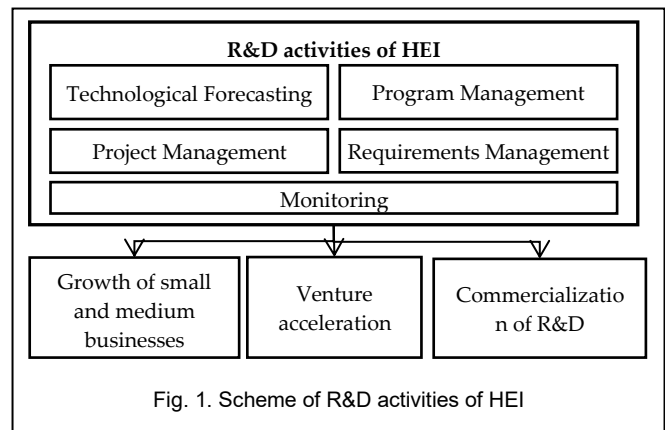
R&D activities of HEI

Technological Forecasting

Program Management

Project Management

Requirements Management

Monitoring

Growth of small and medium businesses

Venture acceleration

Commercializatio n of R&D

Fig. 1. Scheme of R&D activities of HEI